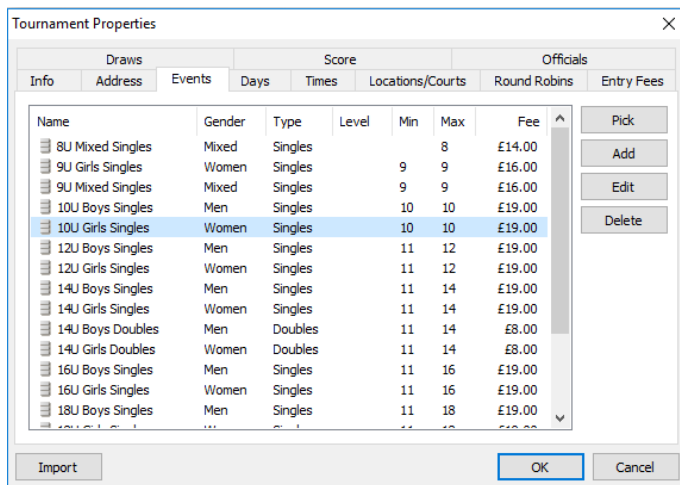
Tournament Properties

Draws | Score | Officials
Info | Address | Events | Days | Times | Locations/Courts | Round Robins | Entry Fees

| Name | Gender | Type | Level | Min | Max | Fee |
|---|---|---|---|---|---|---|
| 8U Mixed Singles | Mixed | Singles | | | 8 | £14.00 |
| 9U Girls Singles | Women | Singles | | 9 | 9 | £16.00 |
| 9U Mixed Singles | Mixed | Singles | | 9 | 9 | £16.00 |
| 10U Boys Singles | Men | Singles | | 10 | 10 | £19.00 |
| 10U Girls Singles | Women | Singles | | 10 | 10 | £19.00 |
| 12U Boys Singles | Men | Singles | | 11 | 12 | £19.00 |
| 12U Girls Singles | Women | Singles | | 11 | 12 | £19.00 |
| 14U Boys Singles | Men | Singles | | 11 | 14 | £19.00 |
| 14U Girls Singles | Women | Singles | | 11 | 14 | £19.00 |
| 14U Boys Doubles | Men | Doubles | | 11 | 14 | £8.00 |
| 14U Girls Doubles | Women | Doubles | | 11 | 14 | £8.00 |
| 16U Boys Singles | Men | Singles | | 11 | 16 | £19.00 |
| 16U Girls Singles | Women | Singles | | 11 | 16 | £19.00 |
| 18U Boys Singles | Men | Singles | | 11 | 18 | £19.00 |
| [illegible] | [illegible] | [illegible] | | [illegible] | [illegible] | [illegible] |

Pick
Add
Edit
Delete

Import
OK
Cancel